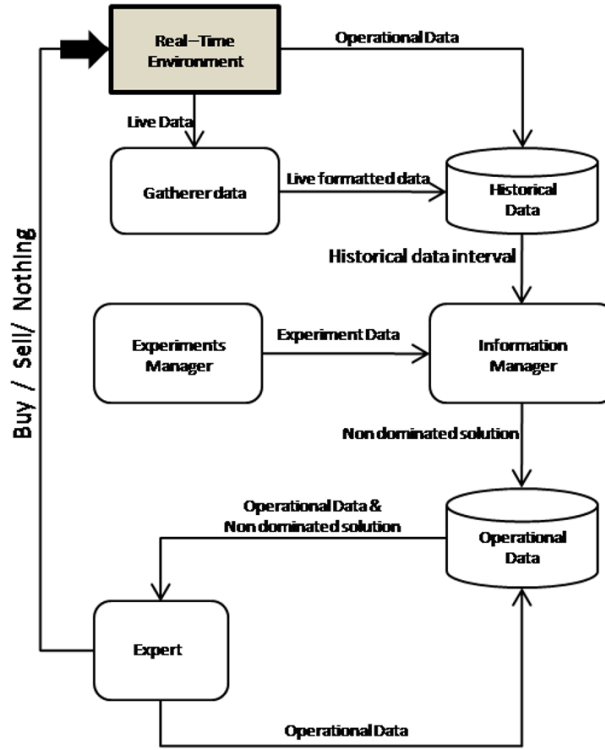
Real–Time Environment

Operational Data

Live Data

Gatherer data

Live formatted data

Historical Data

Historical data interval

Experiments Manager

Experiment Data

Information Manager

Non dominated solution

Operational Data & Non dominated solution

Operational Data

Expert

Operational Data

Buy / Sell/ Nothing